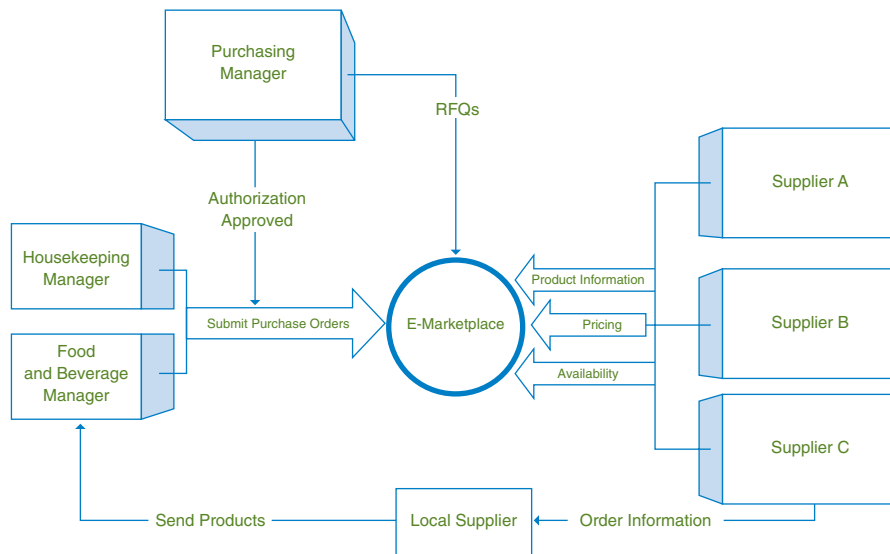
Purchasing Manager

RFQs

Authorization Approved

Housekeeping Manager

Food and Beverage Manager

Submit Purchase Orders

E-Marketplace

Product Information

Pricing

Availability

Supplier A

Supplier B

Supplier C

Send Products

Local Supplier

Order Information